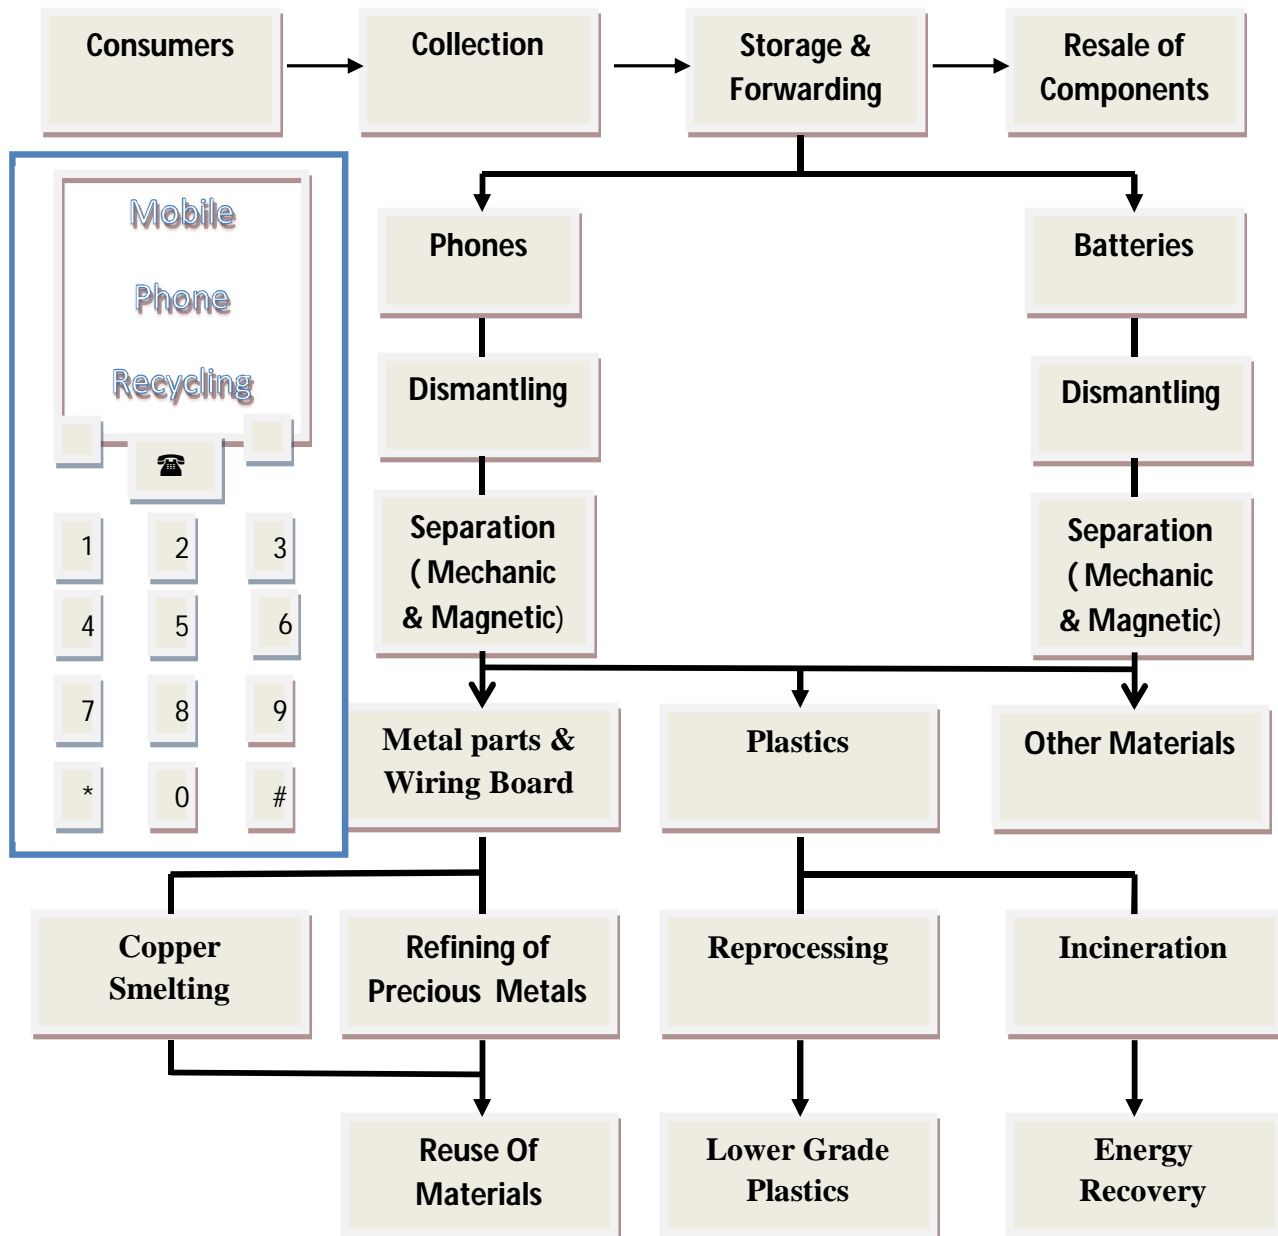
Consumers

Collection

Storage & Forwarding

Resale of Components

Mobile

Phone

Recycling

☎

1 2 3
4 5 6
7 8 9
* 0 #

Phones

Batteries

Dismantling

Dismantling

Separation ( Mechanic & Magnetic)

Separation ( Mechanic & Magnetic)

Metal parts & Wiring Board

Plastics

Other Materials

Copper Smelting

Refining of Precious Metals

Reprocessing

Incineration

Reuse Of Materials

Lower Grade Plastics

Energy Recovery